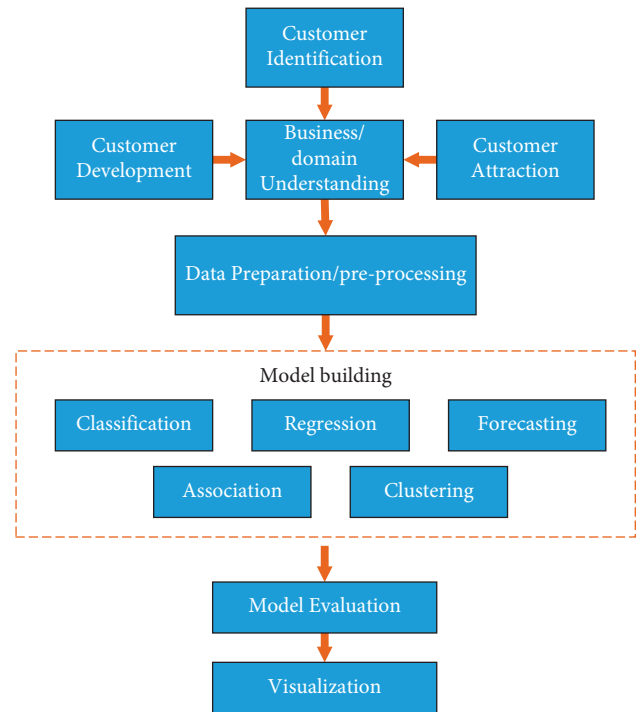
Customer Identification

Customer Development

Business/ domain Understanding

Customer Attraction

Data Preparation/pre-processing

Model building

Classification

Regression

Forecasting

Association

Clustering

Model Evaluation

Visualization